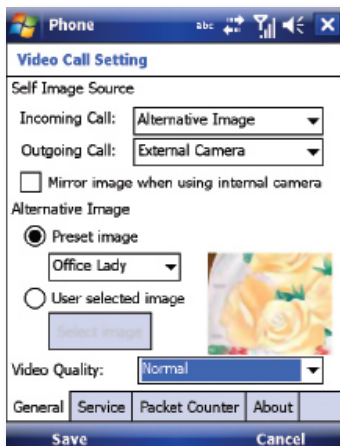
Phone abc

Video Call Setting

Self Image Source

Incoming Call: Alternative Image

Outgoing Call: External Camera

Mirror image when using internal camera

Alternative Image

Preset image

Office Lady

User selected image

Select image

Video Quality: Normal

General Service Packet Counter About

Save Cancel